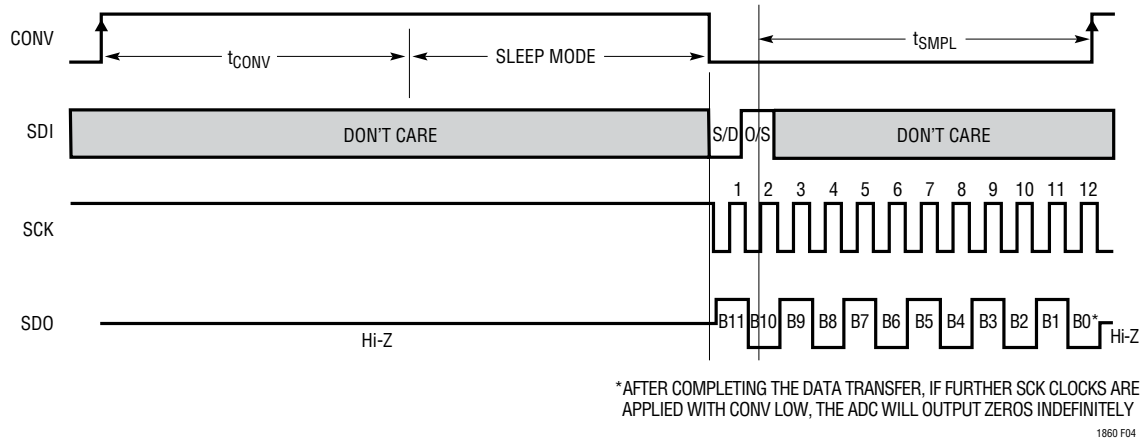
CONV
$t_{CONV}$
SLEEP MODE
$t_{SMPL}$

SDI
DON'T CARE
S/D
O/S
DON'T CARE

1 2 3 4 5 6 7 8 9 10 11 12
SCK

SDO
Hi-Z
B11 B10 B9 B8 B7 B6 B5 B4 B3 B2 B1 B0*
Hi-Z

*AFTER COMPLETING THE DATA TRANSFER, IF FURTHER SCK CLOCKS ARE APPLIED WITH CONV LOW, THE ADC WILL OUTPUT ZEROS INDEFINITELY

1860 F04